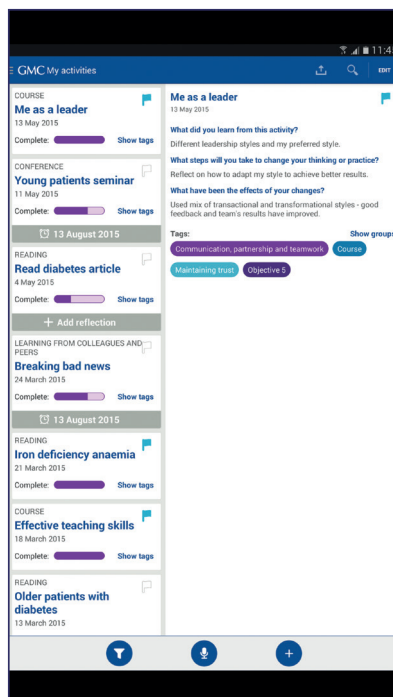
11:4

GMC My activities

EDIT

COURSE
Me as a leader
13 May 2015
Complete: Show tags

CONFERENCE
Young patients seminar
11 May 2015
Complete: Show tags

13 August 2015

READING
Read diabetes article
4 May 2015
Complete: Show tags

+ Add reflection

LEARNING FROM COLLEAGUES AND PEERS
Breaking bad news
24 March 2015
Complete: Show tags

13 August 2015

READING
Iron deficiency anaemia
21 March 2015
Complete: Show tags

COURSE
Effective teaching skills
18 March 2015
Complete: Show tags

READING
Older patients with diabetes
13 March 2015

Me as a leader
13 May 2015

What did you learn from this activity?
Different leadership styles and my preferred style.

What steps will you take to change your thinking or practice?
Reflect on how to adapt my style to achieve better results.

What have been the effects of your changes?
Used mix of transactional and transformational styles - good feedback and team's results have improved.

Tags:
Show group

Communication, partnership and teamwork
Course
Maintaining trust
Objective 5